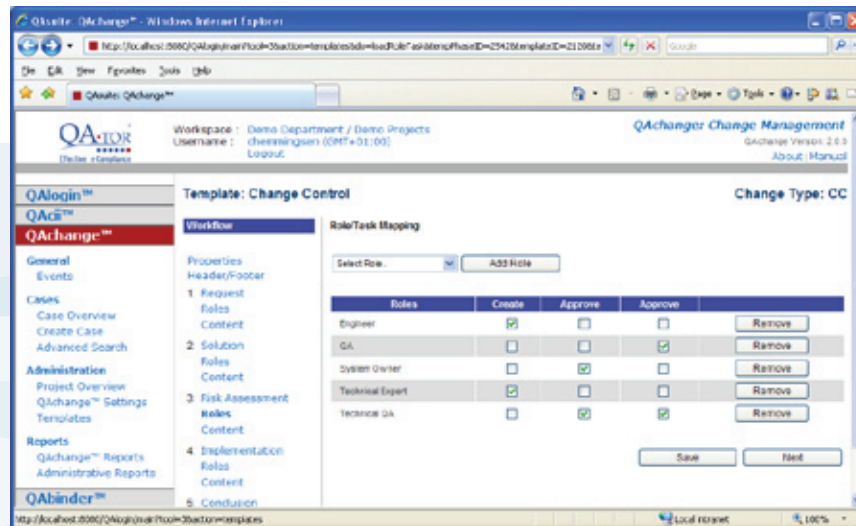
QAsuite: QAchanger™ - Windows Internet Explorer

http://localhost:8080/QAlogin/main?tool=3&action=templates&do=loadRoleTaskMapping&phaseID=25426&templateID=21208&s

Google

File Edit View Favorites Tools Help

QAsuite: QAchange™

Page Tools

QA-TOR
Effective eCompliance

Workspace : Demo Department / Demo Projects
Username : chemmingsen (GMT+01:00)
Logout

QAchanger Change Management
QAchange Version 2.0.0
About | Manual

QAlogin™
QAcii™
QAchange™

General
Events

Cases
Case Overview
Create Case
Advanced Search

Administration
Project Overview
QAchange™ Settings
Templates

Reports
QAchange™ Reports
Administrative Reports

QAbinder™

Template: Change Control

Change Type: CC

Workflow

Properties
Header/Footer
1 Request
Roles
Content
2 Solution
Roles
Content
3 Risk Assessment
Roles
Content
4 Implementation
Roles
Content
5 Conclusion

Role/Task Mapping

Select Role..

Add Role

| Roles | Create | Approve | Approve | |
|---|---|---|---|---|
| Engineer | ☑ | ☐ | ☐ | Remove |
| QA | ☐ | ☐ | ☑ | Remove |
| System Owner | ☐ | ☑ | ☐ | Remove |
| Technical Expert | ☑ | ☐ | ☐ | Remove |
| Technical QA | ☐ | ☑ | ☑ | Remove |

Save

Next

http://localhost:8080/QAlogin/main?tool=3&action=templates

Local intranet

100%